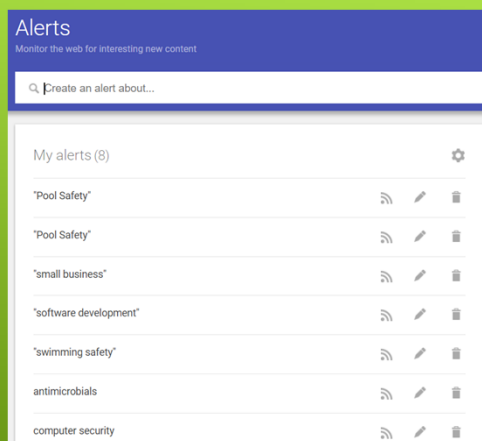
Alerts

Monitor the web for interesting new content

Create an alert about...

My alerts (8)

"Pool Safety"

"Pool Safety"

"small business"

"software development"

"swimming safety"

antimicrobials

computer security